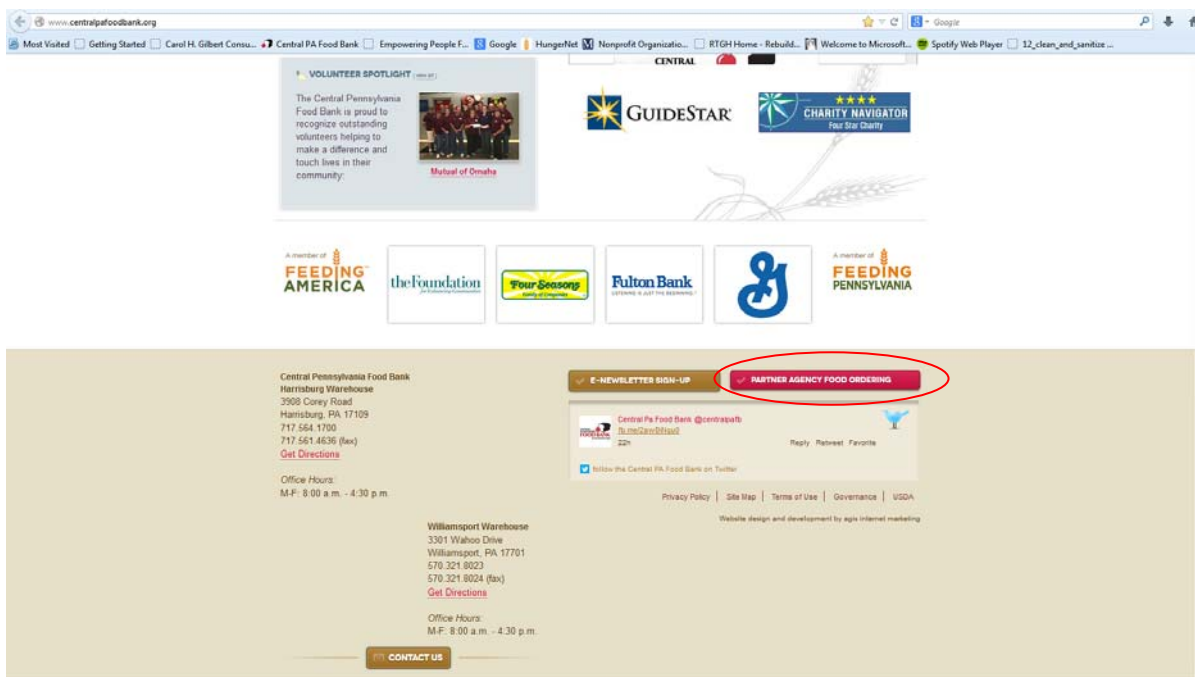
www.centralpafoodbank.org

Google

Most Visited | Getting Started | Carol H. Gilbert Consu... | Central PA Food Bank | Empowering People F... | Google | HungerNet | Nonprofit Organizatio... | RTGH Home - Rebuild... | Welcome to Microsoft... | Spotify Web Player | 12_clean_and_sanitize ...

CENTRAL

VOLUNTEER SPOTLIGHT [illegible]

The Central Pennsylvania Food Bank is proud to recognize outstanding volunteers helping to make a difference and touch lives in their community:

Mutual of Omaha

GUIDESTAR

★★★★ CHARITY NAVIGATOR Four Star Charity

A member of FEEDING AMERICA

theFoundation

Four Seasons

Fulton Bank

A member of FEEDING PENNSYLVANIA

Central Pennsylvania Food Bank
Harrisburg Warehouse
3908 Corey Road
Harrisburg, PA 17109
717.564.1700
717.561.4636 (fax)
Get Directions

Office Hours:
M-F: 8:00 a.m. - 4:30 p.m.

E-NEWSLETTER SIGN-UP

PARTNER AGENCY FOOD ORDERING

Central Pa Food Bank @centralpafb
fb.me/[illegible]
22h

Reply Retweet Favorite

follow the Central PA Food Bank on Twitter

Privacy Policy | Site Map | Terms of Use | Governance | USDA

Website design and development by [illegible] internet marketing

Williamsport Warehouse
3301 Wahoo Drive
Williamsport, PA 17701
570.321.8023
570.321.8024 (fax)
Get Directions

Office Hours:
M-F: 8:00 a.m. - 4:30 p.m.

CONTACT US